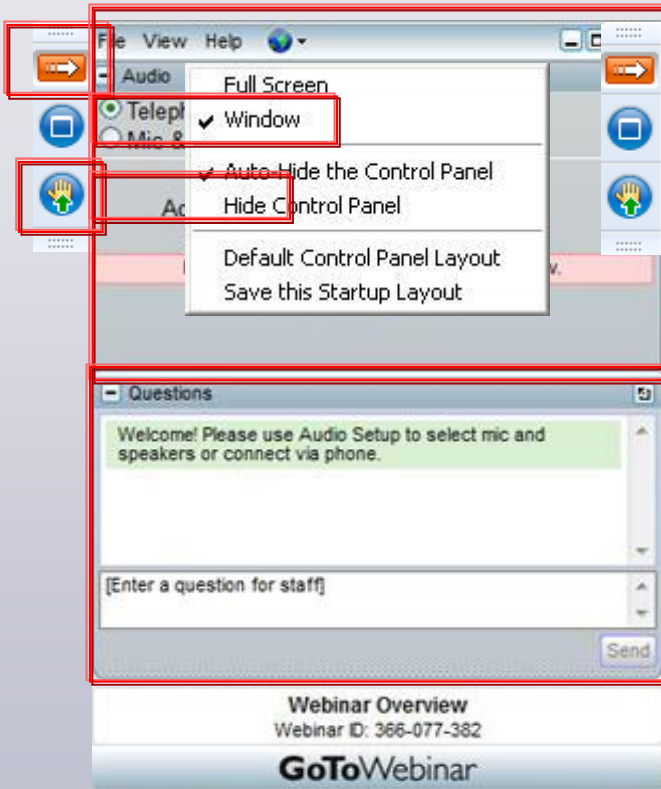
File View Help

Audio

Teleph
Mic &

Ac

Full Screen
Window
Auto-Hide the Control Panel
Hide Control Panel
Default Control Panel Layout
Save this Startup Layout

Questions

Welcome! Please use Audio Setup to select mic and speakers or connect via phone.

[Enter a question for staff]

Send

Webinar Overview
Webinar ID: 366-077-382

GoToWebinar